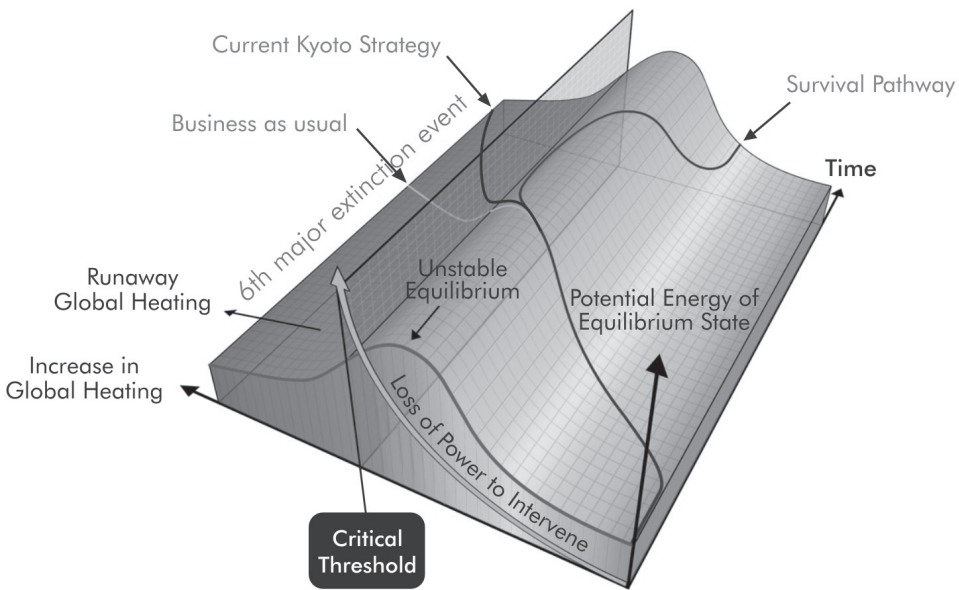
Current Kyoto Strategy

Survival Pathway

Business as usual

6th major extinction event

Time

Runaway Global Heating

Unstable Equilibrium

Potential Energy of Equilibrium State

Increase in Global Heating

Loss of Power to Intervene

Critical Threshold